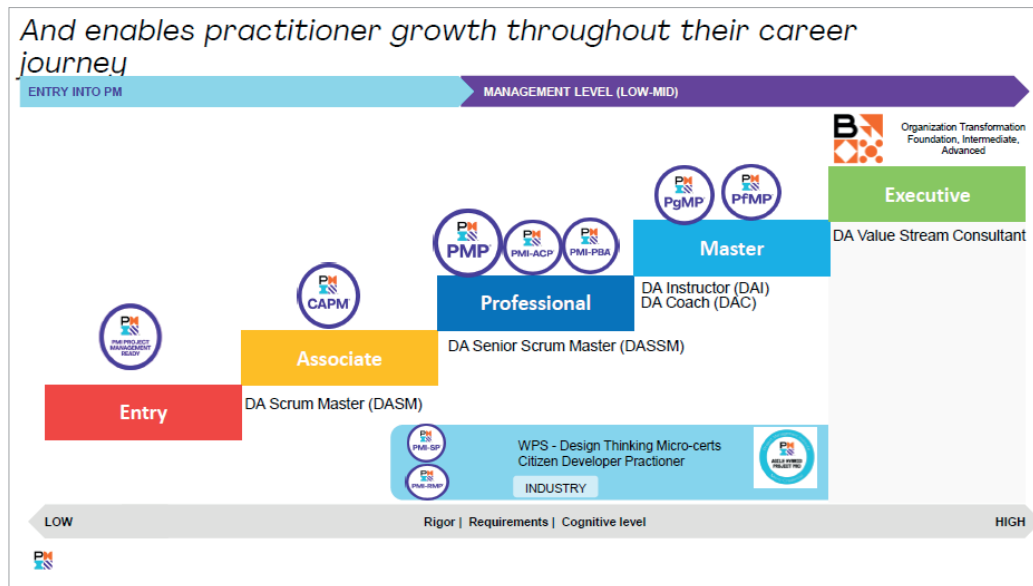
And enables practitioner growth throughout their career journey

ENTRY INTO PM

MANAGEMENT LEVEL (LOW-MID)

B

Organization Transformation Foundation, Intermediate, Advanced

PM PgMP

PM PfMP

Executive

DA Value Stream Consultant

PM PMP

PM PMI-ACP

PM PMI-PBA

Master

DA Instructor (DAI)
DA Coach (DAC)

PM CAPM

Professional

DA Senior Scrum Master (DASSM)

PM PMI PROJECT MANAGEMENT READY

Associate

Entry

DA Scrum Master (DASM)

PM PMI-SP

PM PMI-RMP

WPS - Design Thinking Micro-certs
Citizen Developer Practioner

INDUSTRY

PM AGILE HYBRID PROJECT PRO

LOW

Rigor | Requirements | Cognitive level

HIGH

PM